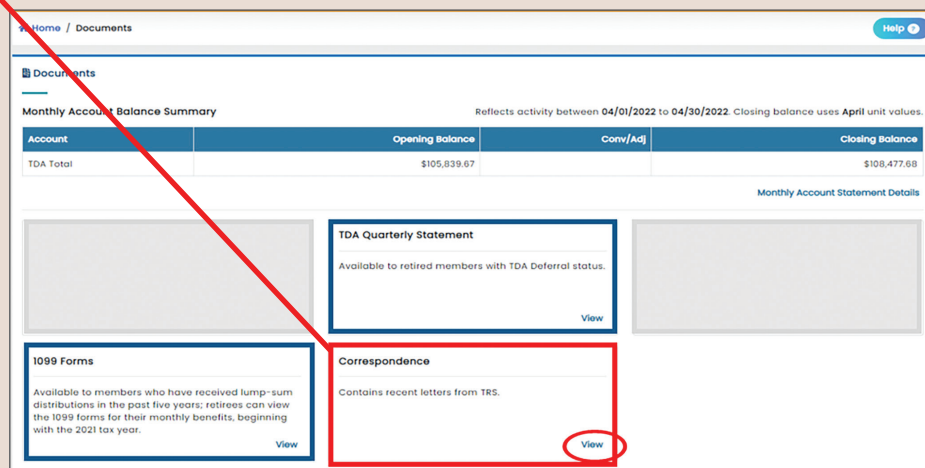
Home / Documents

Help

Documents

Monthly Account Balance Summary

Reflects activity between 04/01/2022 to 04/30/2022. Closing balance uses April unit values.

| Account | Opening Balance | Conv/Adj | Closing Balance |
|---|---|---|---|
| TDA Total | $105,839.67 | | $108,477.68 |

Monthly Account Statement Details

TDA Quarterly Statement

Available to retired members with TDA Deferral status.

View

1099 Forms

Available to members who have received lump-sum distributions in the past five years; retirees can view the 1099 forms for their monthly benefits, beginning with the 2021 tax year.

View

Correspondence

Contains recent letters from TRS.

View